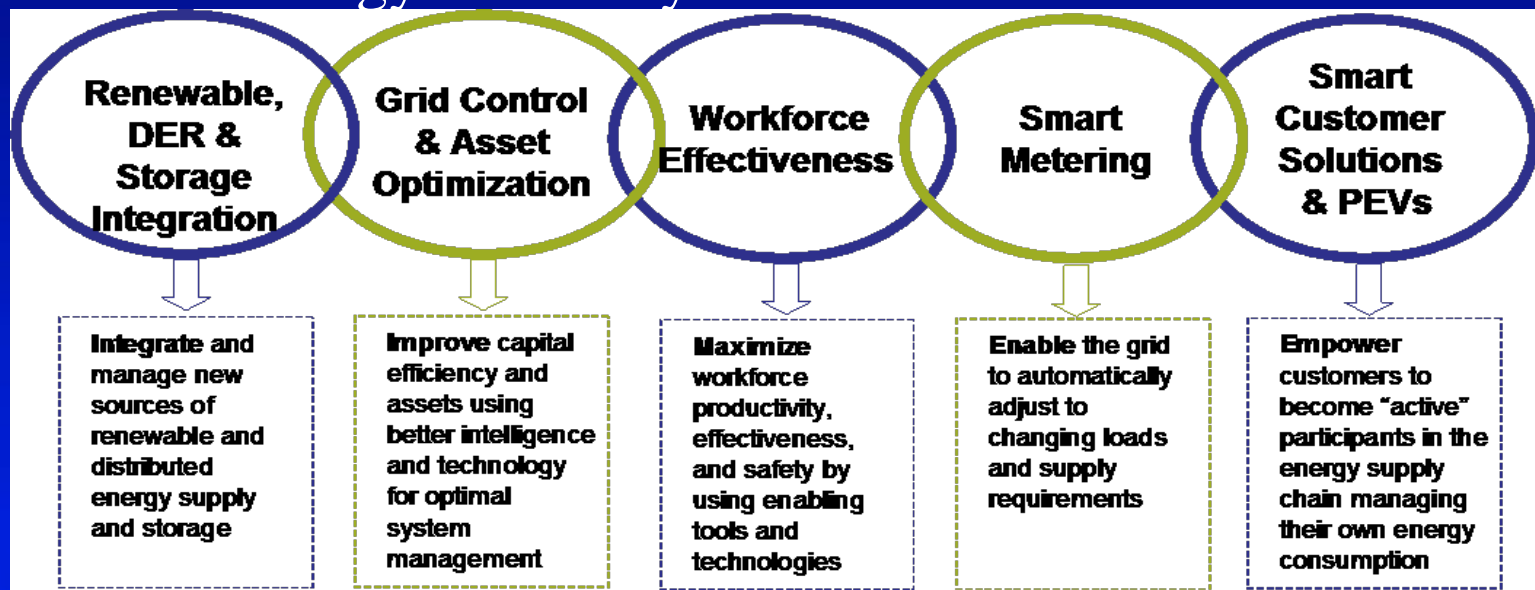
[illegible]

Renewable, DER & Storage Integration

Grid Control & Asset Optimization

Workforce Effectiveness

Smart Metering

Smart Customer Solutions & PEVs

Integrate and manage new sources of renewable and distributed energy supply and storage

Improve capital efficiency and assets using better intelligence and technology for optimal system management

Maximize workforce productivity, effectiveness, and safety by using enabling tools and technologies

Enable the grid to automatically adjust to changing loads and supply requirements

Empower customers to become "active" participants in the energy supply chain managing their own energy consumption